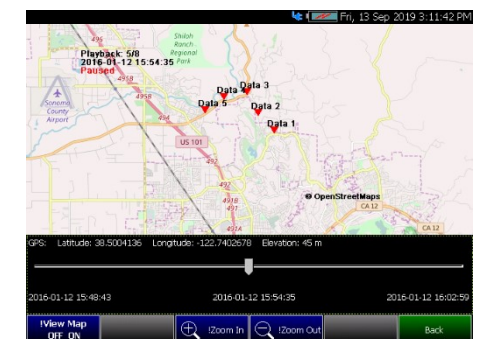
Fri, 13 Sep 2019 3:11:42 PM

Shiloh Ranch Regional Park

Playback: 5/8
2016-01-12 15:54:35
Paused

Sonoma County Airport

Data 3
Data 5
Data 2
Data 1

US 101

© OpenStreetMaps

CA 12

GPS: Latitude: 38.5004136 Longitude: -122.7402678 Elevation: 45 m

2016-01-12 15:48:43
2016-01-12 15:54:35
2016-01-12 16:02:59

!View Map
OFF ON
!Zoom In
!Zoom Out
Back